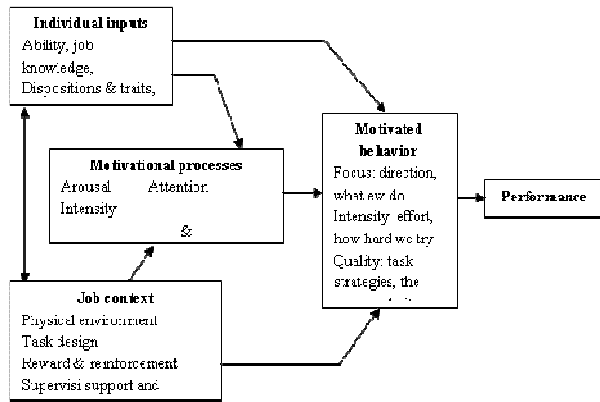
Individual inputs
Ability, job knowledge, Dispositions & traits,

Motivational processes
Arousal Attention: Intensity
&

Motivated behavior
Focus: direction, what ew do
Intensity: effort, how hard we try
Quality: task strategies, the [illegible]

Performance

Job context
Physical environment
Task design
Reward & reinforcement
Supervisi support and